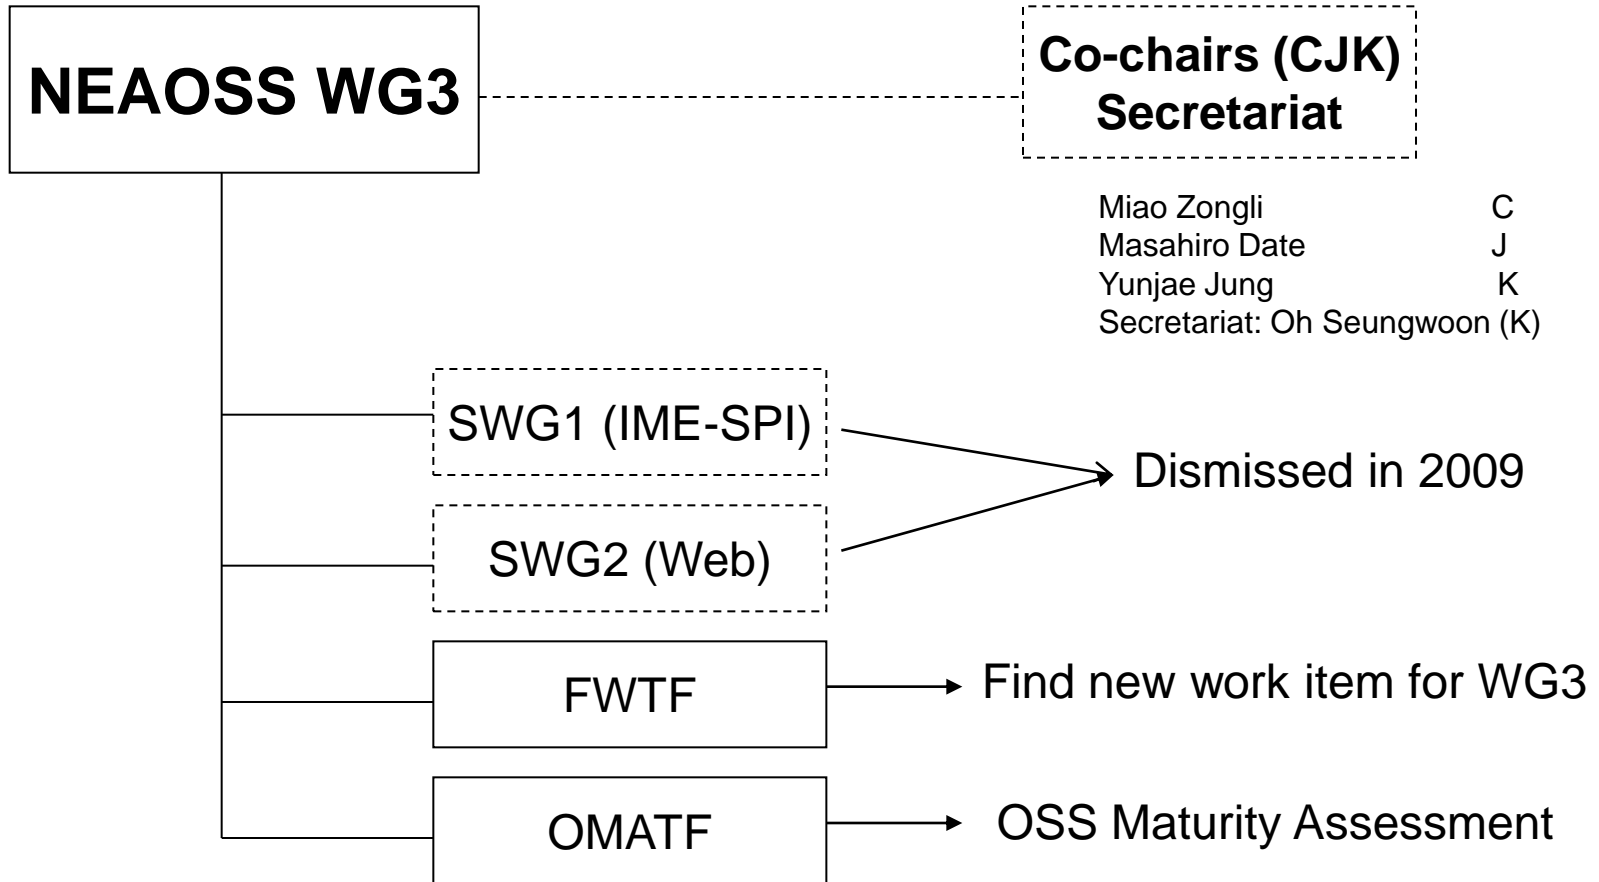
NEAOSS WG3

Co-chairs (CJK)
Secretariat

Miao Zongli C
Masahiro Date J
Yunjae Jung K
Secretariat: Oh Seungwoon (K)

SWG1 (IME-SPI)

SWG2 (Web)

Dismissed in 2009

FWTF

Find new work item for WG3

OMATF

OSS Maturity Assessment